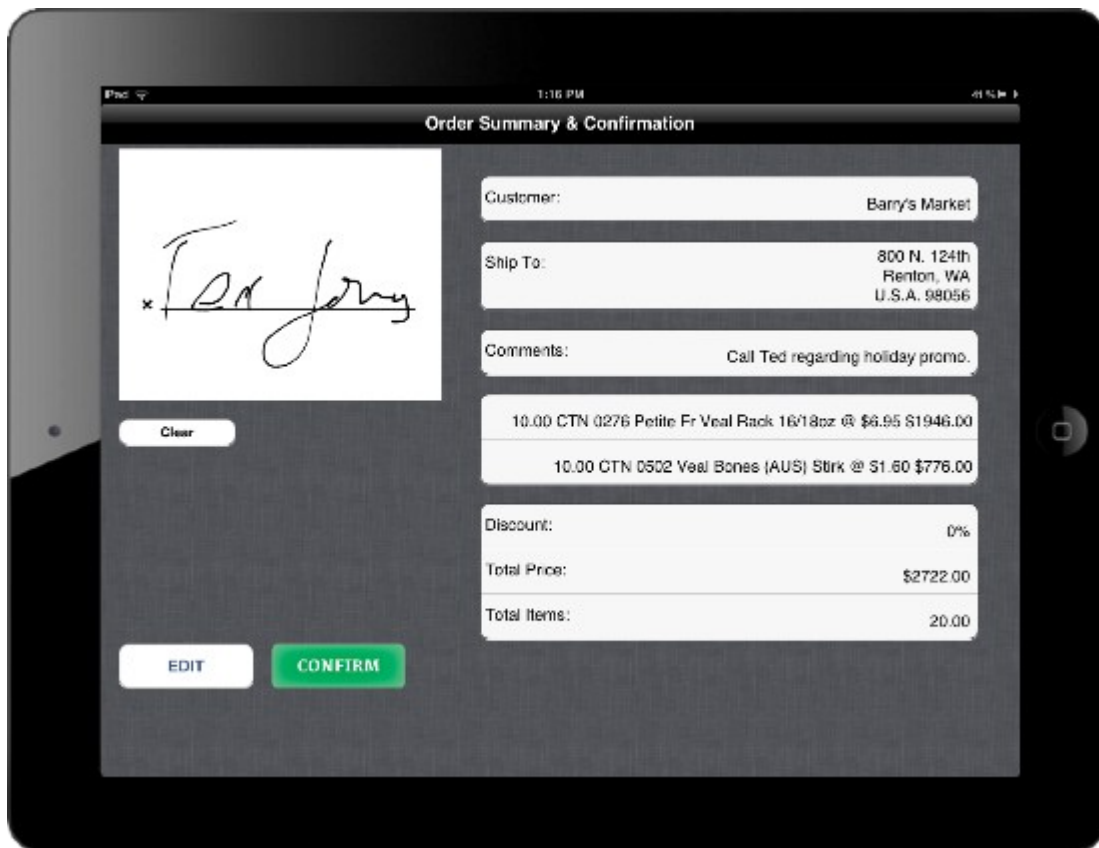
iPad 1:16 PM 41%

Order Summary & Confirmation

× Ted Jony

Clear

Customer: Barry's Market

Ship To: 800 N. 124th Renton, WA U.S.A. 98056

Comments: Call Ted regarding holiday promo.

10.00 CTN 0276 Petite Fr Veal Rack 16/18oz @ $6.95 $1946.00

10.00 CTN 0502 Veal Bones (AUS) Stirk @ $1.60 $776.00

Discount: 0%

Total Price: $2722.00

Total Items: 20.00

EDIT

CONFIRM